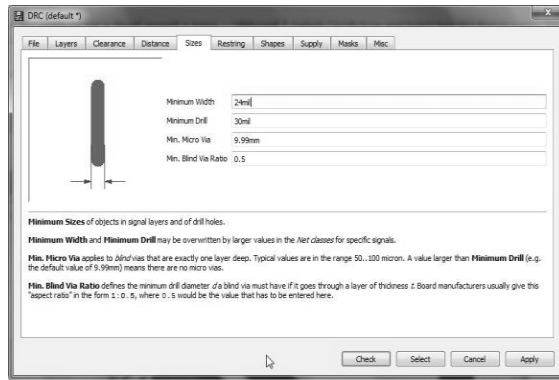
DRC (default *)

File | Layers | Clearance | Distance | Sizes | Restring | Shapes | Supply | Masks | Misc

Minimum Width 24mil

Minimum Drill 30mil

Min. Micro Via 9.99mm

Min. Blind Via Ratio 0.5

Minimum Sizes of objects in signal layers and of drill holes.

Minimum Width and Minimum Drill may be overwritten by larger values in the Net classes for specific signals.

Min. Micro Via applies to blind vias that are exactly one layer deep. Typical values are in the range 50...100 micron. A value larger than Minimum Drill (e.g. the default value of 9.99mm) means there are no micro vias.

Min. Blind Via Ratio defines the minimum drill diameter d a blind via must have if it goes through a layer of thickness t. Board manufacturers usually give this "aspect ratio" in the form 1 : 0.5, where 0.5 would be the value that has to be entered here.

Check | Select | Cancel | Apply